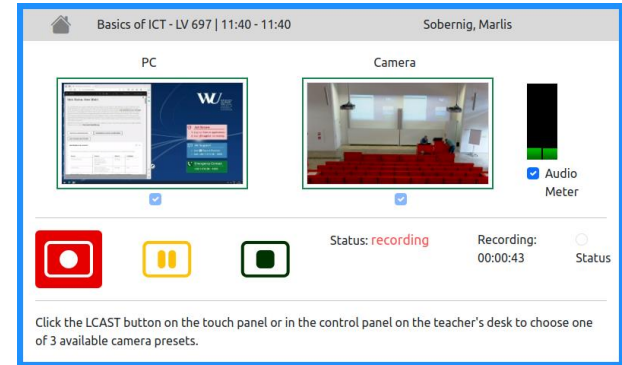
Basics of ICT - LV 697 | 11:40 - 11:40

Sobernig, Marlis

PC

Camera

Audio Meter

Status: recording

Recording: 00:00:43

Status

Click the LCAST button on the touch panel or in the control panel on the teacher's desk to choose one of 3 available camera presets.